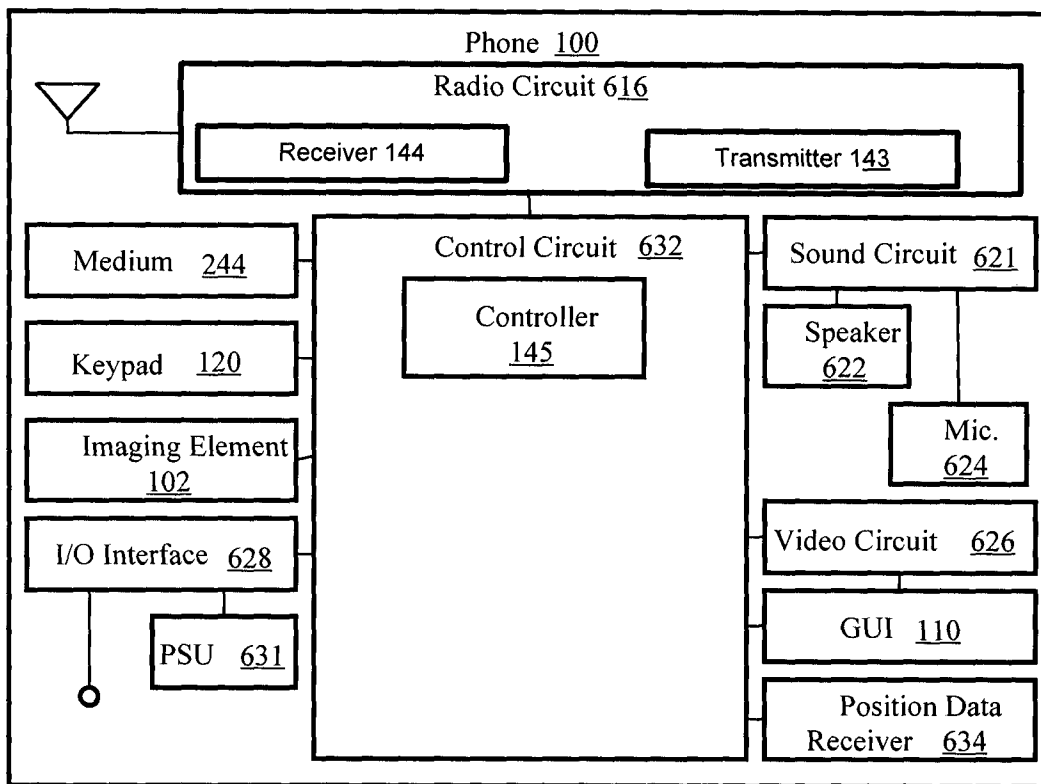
Phone 100

Radio Circuit 616

Receiver 144

Transmitter 143

Medium 244

Control Circuit 632

Sound Circuit 621

Controller 145

Speaker 622

Keypad 120

Imaging Element 102

Mic. 624

I/O Interface 628

Video Circuit 626

PSU 631

GUI 110

Position Data Receiver 634